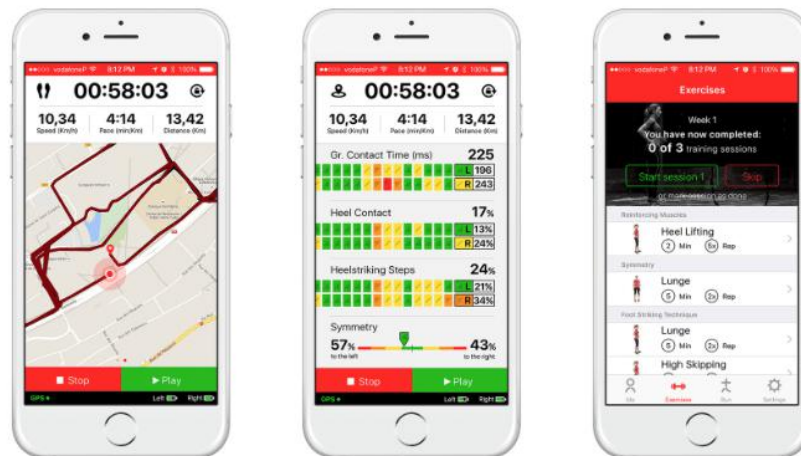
vodafone 8:12 PM 100%

00:58:03

10,34 Speed (Km/h)
4:14 Pace (min/Km)
13,42 Distance (Km)

Stop
Play

GPS Left Right

vodafone 8:12 PM 100%

00:58:03

10,34 Speed (Km/h)
4:14 Pace (min/Km)
13,42 Distance (Km)

Gr. Contact Time (ms) 225
L 196
R 243

Heel Contact 17%
L 13%
R 24%

Heelstriking Steps 24%
L 21%
R 34%

Symmetry
57% to the left
43% to the right

Stop
Play

GPS Left Right

vodafone 8:12 PM 100%

Exercises

Week 1
You have now completed:
0 of 3 training sessions

Start session 1
Skip
or more sessions done

Reinforcing Muscles
Heel Lifting
2 Min 5x Rep

Symmetry
Lunge
5 Min 2x Rep

Foot Striking Technique
Lunge
5 Min 2x Rep
High Skipping

Me Exercises Run Settings